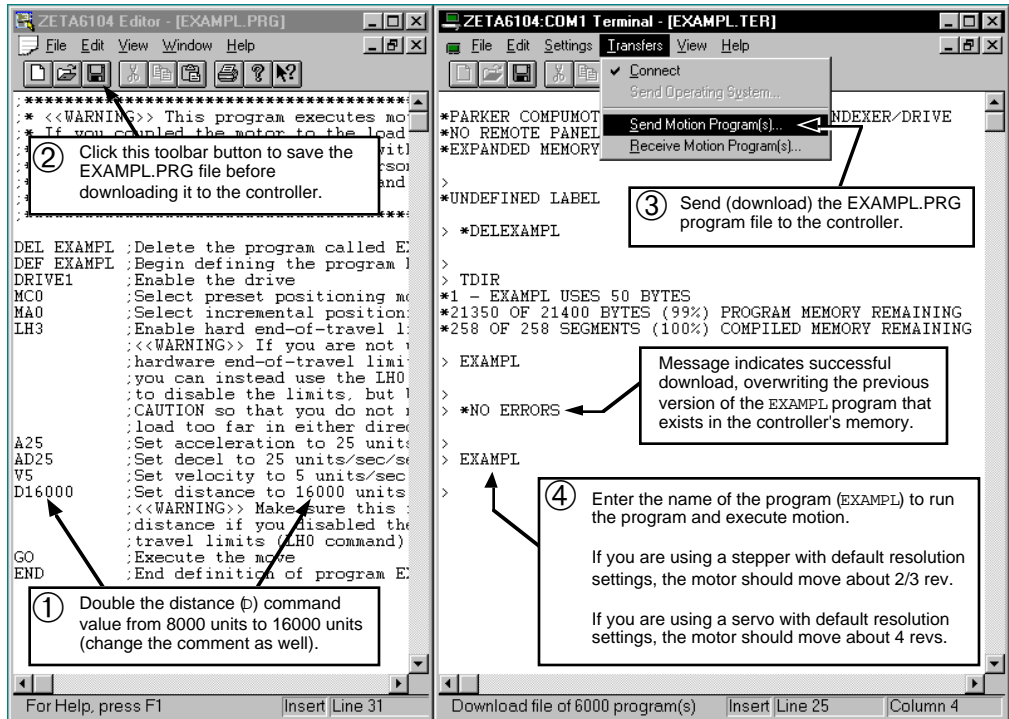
ZETA6104 Editor - [EXAMPL.PRG]
File Edit View Window Help

;*****************************************
;* <<WARNING>> This program executes mo
;* If you coupled the motor to the load

② Click this toolbar button to save the EXAMPL.PRG file before downloading it to the controller.

DEL EXAMPL ;Delete the program called EX
DEF EXAMPL ;Begin defining the program
DRIVE1 ;Enable the drive
MC0 ;Select preset positioning mo
MA0 ;Select incremental position
LH3 ;Enable hard end-of-travel l
;<<WARNING>> If you are not
;hardware end-of-travel limi
;you can instead use the LH0
;to disable the limits, but
;CAUTION so that you do not
;load too far in either dire
A25 ;Set acceleration to 25 units
AD25 ;Set decel to 25 units/sec/se
V5 ;Set velocity to 5 units/sec
D16000 ;Set distance to 16000 units
;<<WARNING>> Make sure this
;distance if you disabled the
;travel limits (LH0 command)
GO ;Execute the move
END ;End definition of program EX

① Double the distance (D) command value from 8000 units to 16000 units (change the comment as well).

For Help, press F1 | Insert | Line 31

ZETA6104:COM1 Terminal - [EXAMPL.TER]
File Edit Settings Transfers View Help
✓ Connect
Send Operating System...
Send Motion Program(s)...
Receive Motion Program(s)...

*PARKER COMPUMOT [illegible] NDEXER/DRIVE
*NO REMOTE PANEL
*EXPANDED MEMORY

>
*UNDEFINED LABEL

③ Send (download) the EXAMPL.PRG program file to the controller.

> *DELEXAMPL

>
> TDIR
*1 - EXAMPL USES 50 BYTES
*21350 OF 21400 BYTES (99%) PROGRAM MEMORY REMAINING
*258 OF 258 SEGMENTS (100%) COMPILED MEMORY REMAINING

> EXAMPL

Message indicates successful download, overwriting the previous version of the EXAMPL program that exists in the controller's memory.

>
> *NO ERRORS

>
> EXAMPL

>

④ Enter the name of the program (EXAMPL) to run the program and execute motion.

If you are using a stepper with default resolution settings, the motor should move about 2/3 rev.

If you are using a servo with default resolution settings, the motor should move about 4 revs.

Download file of 6000 program(s) | Insert | Line 25 | Column 4